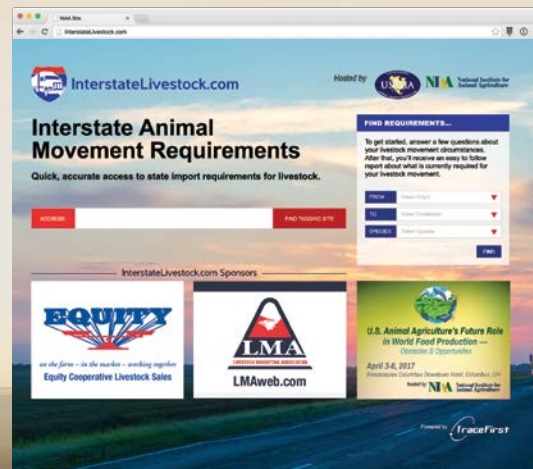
NIAA Site
InterstateLivestock.com

InterstateLivestock.com

Hosted by USAHA NIAA National Institute for Animal Agriculture

Interstate Animal Movement Requirements

Quick, accurate access to state import requirements for livestock.

ADDRESS
FIND TAGGING SITE

FIND REQUIREMENTS...

To get started, answer a few questions about your livestock movement circumstances. After that, you'll receive an easy to follow report about what is currently required for your livestock movement.

FROM Select Origin
TO Select Destination
SPECIES Select Species
FIND

InterstateLivestock.com Sponsors

EQUITY
on the farm – in the market – working together
Equity Cooperative Livestock Sales

LMA
LIVESTOCK MARKETING ASSOCIATION
LMAweb.com

U.S. Animal Agriculture's Future Role in World Food Production — Obstacles & Opportunities
April 3-6, 2017
Renaissance Columbus Downtown Hotel, Columbus, OH
Hosted by NIAA National Institute for Animal Agriculture

Powered by TraceFirst